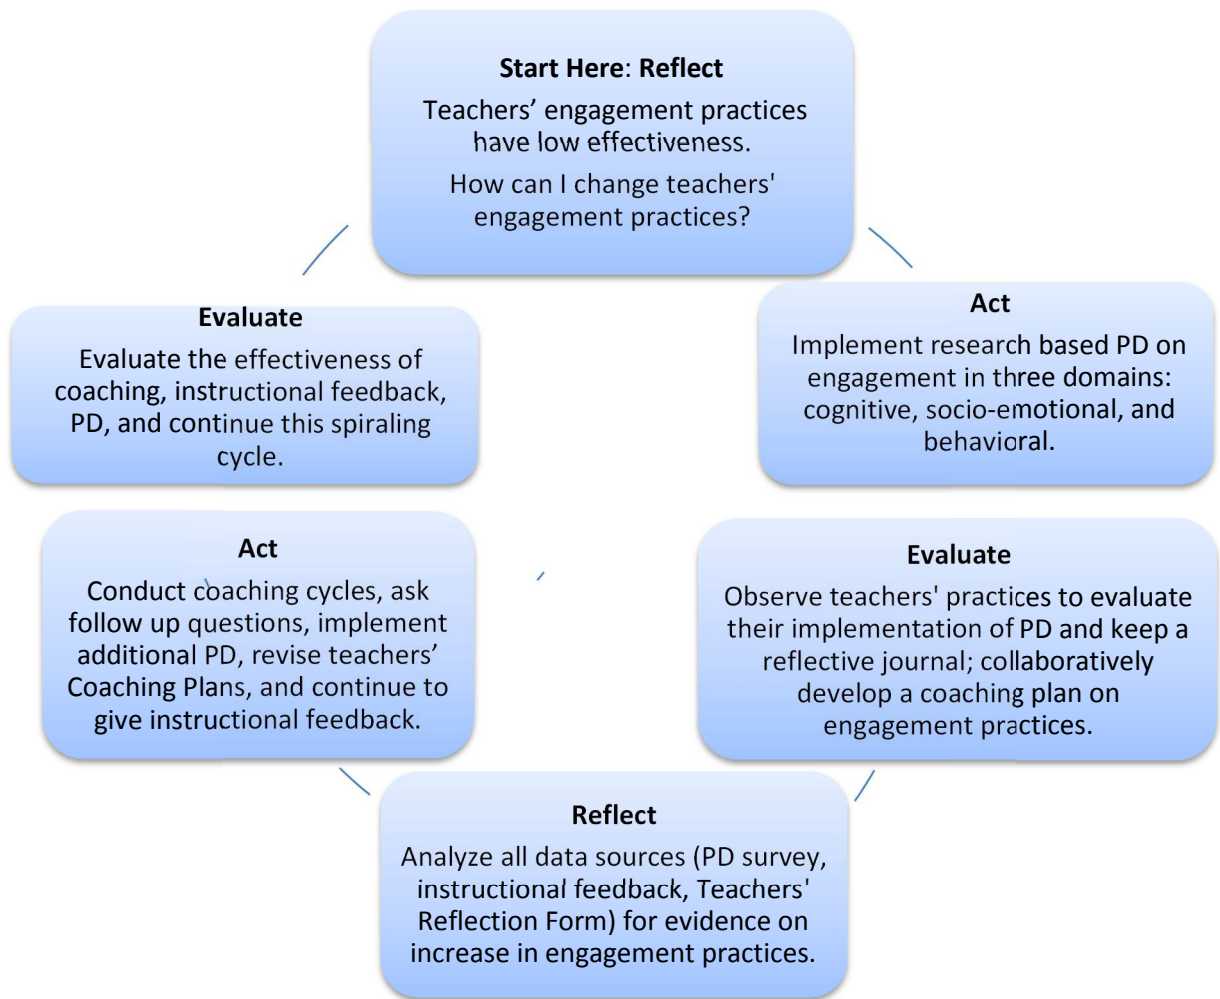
Start Here: Reflect

Teachers’ engagement practices have low effectiveness.

How can I change teachers' engagement practices?

Act

Implement research based PD on engagement in three domains: cognitive, socio-emotional, and behavioral.

Evaluate

Observe teachers' practices to evaluate their implementation of PD and keep a reflective journal; collaboratively develop a coaching plan on engagement practices.

Reflect

Analyze all data sources (PD survey, instructional feedback, Teachers' Reflection Form) for evidence on increase in engagement practices.

Act

Conduct coaching cycles, ask follow up questions, implement additional PD, revise teachers’ Coaching Plans, and continue to give instructional feedback.

Evaluate

Evaluate the effectiveness of coaching, instructional feedback, PD, and continue this spiraling cycle.